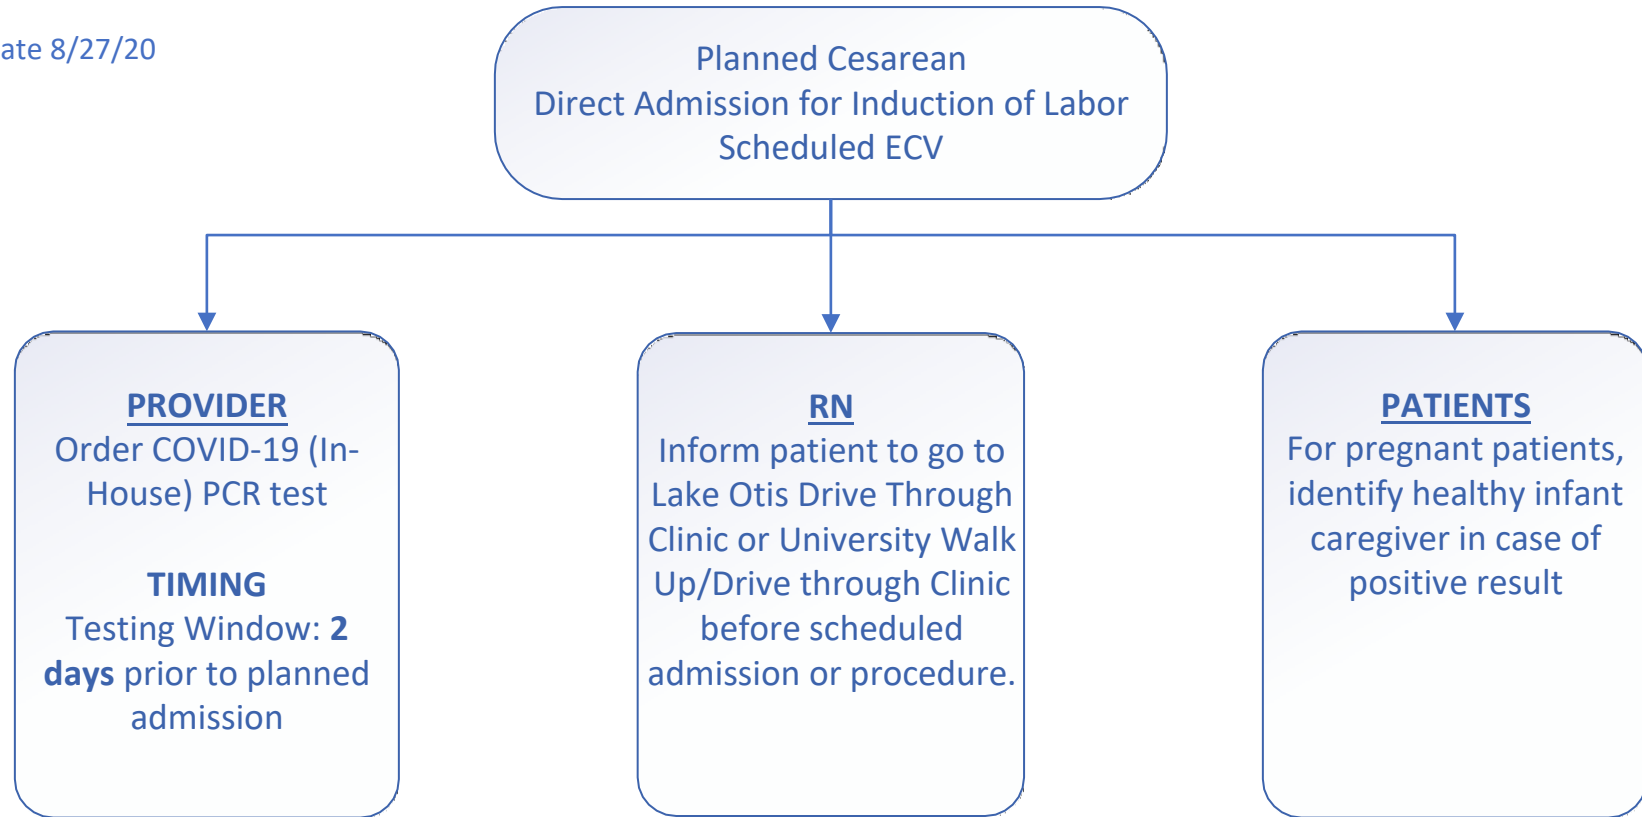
ate 8/27/20

Planned Cesarean
Direct Admission for Induction of Labor
Scheduled ECV

PROVIDER
Order COVID-19 (In-House) PCR test

TIMING
Testing Window: **2 days** prior to planned admission

RN
Inform patient to go to Lake Otis Drive Through Clinic or University Walk Up/Drive through Clinic before scheduled admission or procedure.

PATIENTS
For pregnant patients, identify healthy infant caregiver in case of positive result